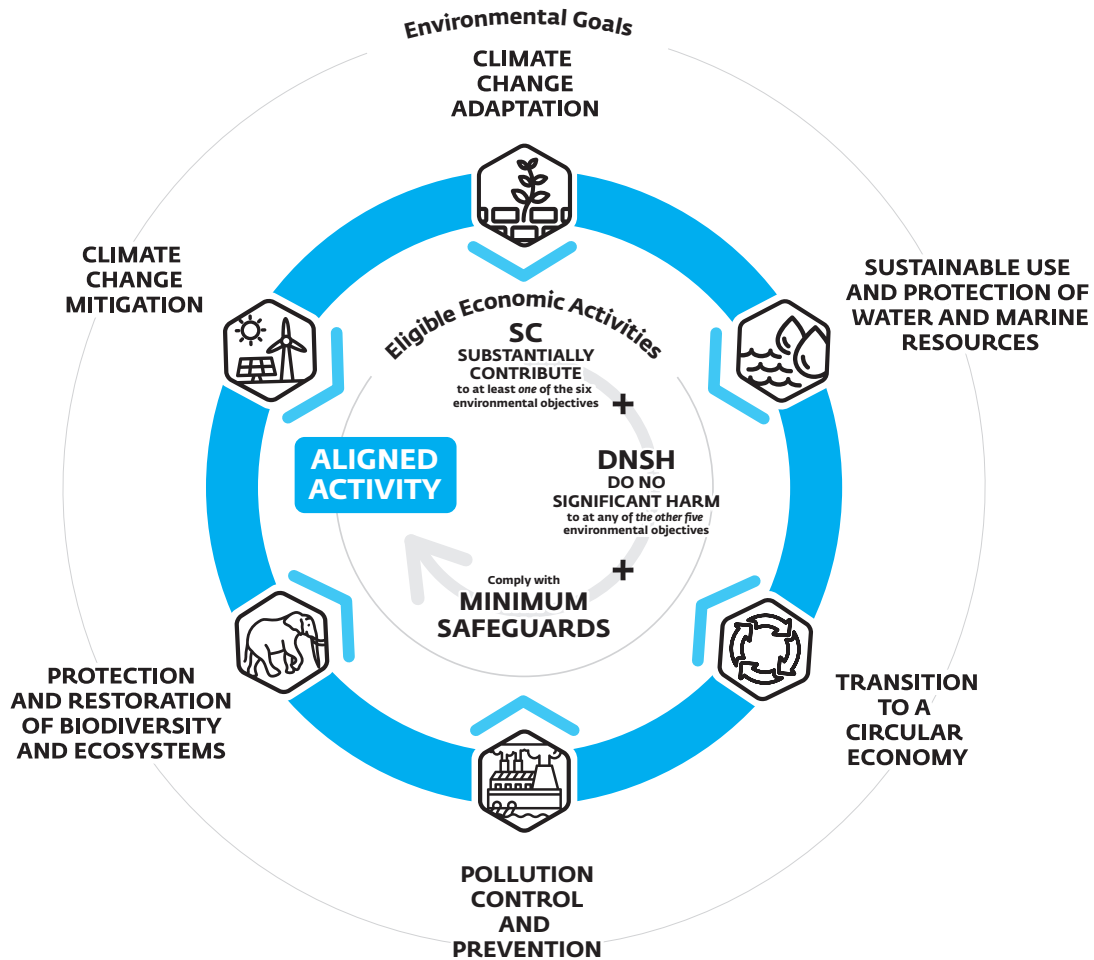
Environmental Goals

CLIMATE CHANGE ADAPTATION

SUSTAINABLE USE AND PROTECTION OF WATER AND MARINE RESOURCES

TRANSITION TO A CIRCULAR ECONOMY

POLLUTION CONTROL AND PREVENTION

PROTECTION AND RESTORATION OF BIODIVERSITY AND ECOSYSTEMS

CLIMATE CHANGE MITIGATION

Eligible Economic Activities

SC
SUBSTANTIALLY CONTRIBUTE
to at least one of the six environmental objectives

+

DNSH
DO NO SIGNIFICANT HARM
to at any of the other five environmental objectives

+

Comply with
MINIMUM SAFEGUARDS

ALIGNED ACTIVITY